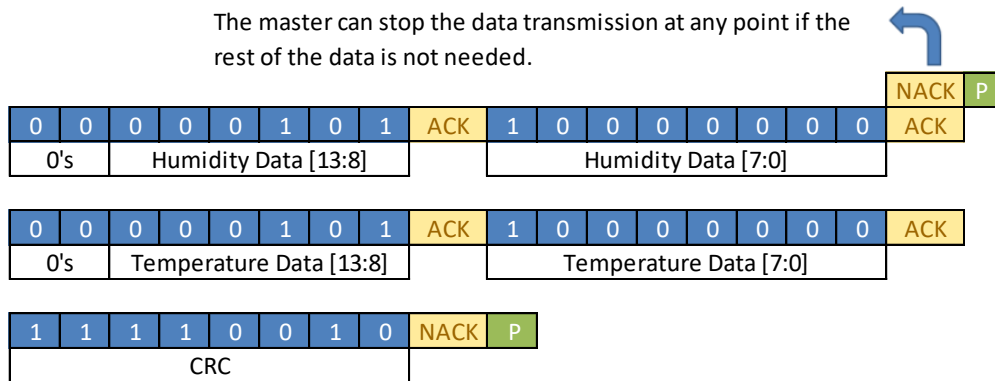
The master can stop the data transmission at any point if the rest of the data is not needed.

| | | | | | | | | | | | | | | | | | | NACK | P |
|---|---|---|---|---|---|---|---|---|---|---|---|---|---|---|---|---|---|---|---|
| 0 | 0 | 0 | 0 | 0 | 1 | 0 | 1 | ACK | 1 | 0 | 0 | 0 | 0 | 0 | 0 | 0 | ACK | | |
| 0's | | Humidity Data [13:8] | | | | | | | | Humidity Data [7:0] | | | | | | | | | |

| | | | | | | | | | | | | | | | | | |
|---|---|---|---|---|---|---|---|---|---|---|---|---|---|---|---|---|---|
| 0 | 0 | 0 | 0 | 0 | 1 | 0 | 1 | ACK | 1 | 0 | 0 | 0 | 0 | 0 | 0 | 0 | ACK |
| 0's | | Temperature Data [13:8] | | | | | | | | Temperature Data [7:0] | | | | | | | |

| | | | | | | | | | |
|---|---|---|---|---|---|---|---|---|---|
| 1 | 1 | 1 | 1 | 0 | 0 | 1 | 0 | NACK | P |
| CRC | | | | | | | | | |